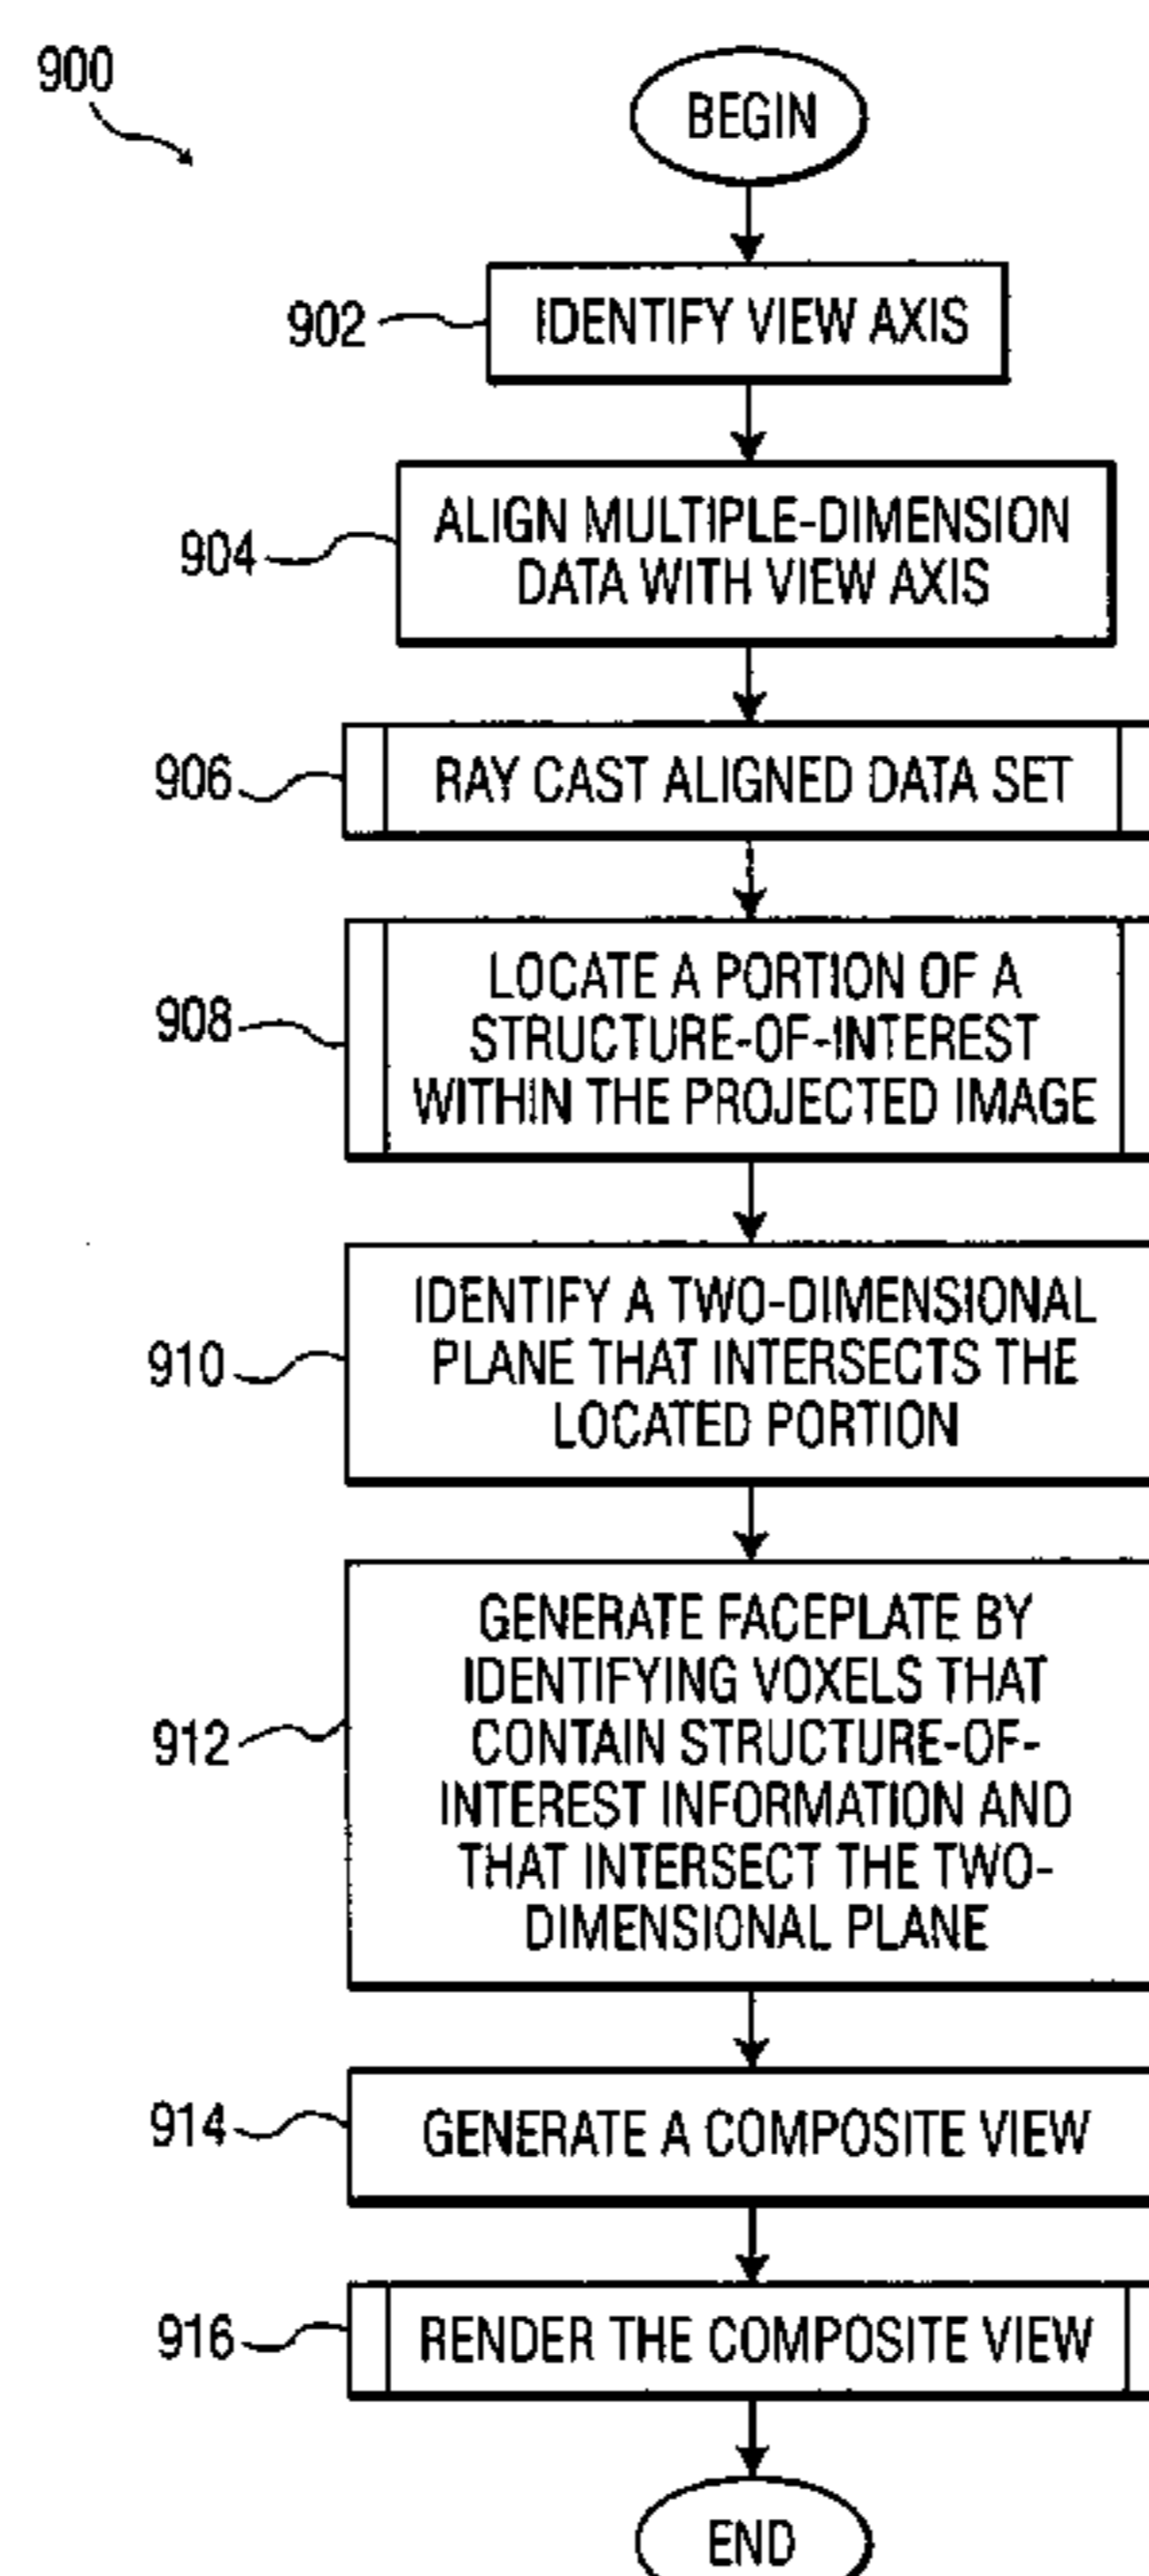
900

BEGIN

902 IDENTIFY VIEW AXIS

904 ALIGN MULTIPLE-DIMENSION DATA WITH VIEW AXIS

906 RAY CAST ALIGNED DATA SET

908 LOCATE A PORTION OF A STRUCTURE-OF-INTEREST WITHIN THE PROJECTED IMAGE

910 IDENTIFY A TWO-DIMENSIONAL PLANE THAT INTERSECTS THE LOCATED PORTION

912 GENERATE FACEPLATE BY IDENTIFYING VOXELS THAT CONTAIN STRUCTURE-OF-INTEREST INFORMATION AND THAT INTERSECT THE TWO-DIMENSIONAL PLANE

914 GENERATE A COMPOSITE VIEW

916 RENDER THE COMPOSITE VIEW

END